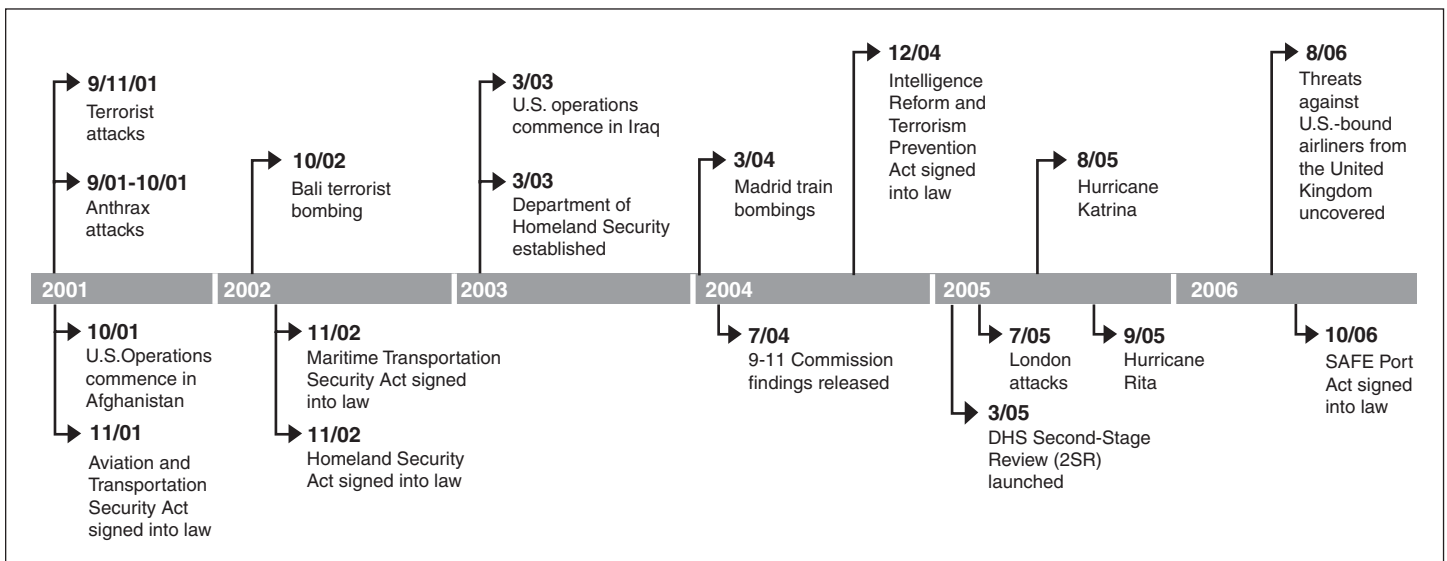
9/11/01
Terrorist attacks

9/01-10/01
Anthrax attacks

10/02
Bali terrorist bombing

3/03
U.S. operations commence in Iraq

3/03
Department of Homeland Security established

3/04
Madrid train bombings

12/04
Intelligence Reform and Terrorism Prevention Act signed into law

8/05
Hurricane Katrina

8/06
Threats against U.S.-bound airliners from the United Kingdom uncovered

2001 2002 2003 2004 2005 2006

10/01
U.S.Operations commence in Afghanistan

11/01
Aviation and Transportation Security Act signed into law

11/02
Maritime Transportation Security Act signed into law

11/02
Homeland Security Act signed into law

7/04
9-11 Commission findings released

7/05
London attacks

3/05
DHS Second-Stage Review (2SR) launched

9/05
Hurricane Rita

10/06
SAFE Port Act signed into law